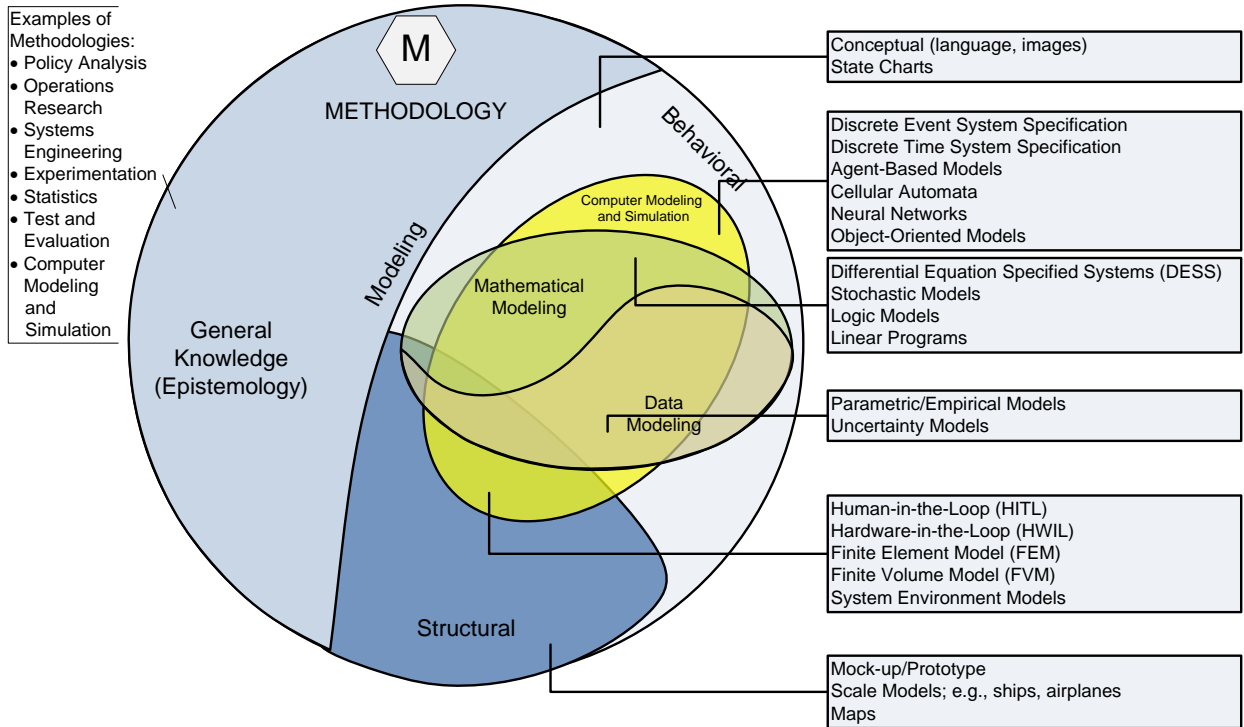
Examples of Methodologies:
• Policy Analysis
• Operations Research
• Systems Engineering
• Experimentation
• Statistics
• Test and Evaluation
• Computer Modeling and Simulation

M

METHODOLOGY

Behavioral

Modeling

Computer Modeling and Simulation

Mathematical Modeling

Data Modeling

General Knowledge (Epistemology)

Structural

Conceptual (language, images)
State Charts

Discrete Event System Specification
Discrete Time System Specification
Agent-Based Models
Cellular Automata
Neural Networks
Object-Oriented Models

Differential Equation Specified Systems (DESS)
Stochastic Models
Logic Models
Linear Programs

Parametric/Empirical Models
Uncertainty Models

Human-in-the-Loop (HITL)
Hardware-in-the-Loop (HWIL)
Finite Element Model (FEM)
Finite Volume Model (FVM)
System Environment Models

Mock-up/Prototype
Scale Models; e.g., ships, airplanes
Maps